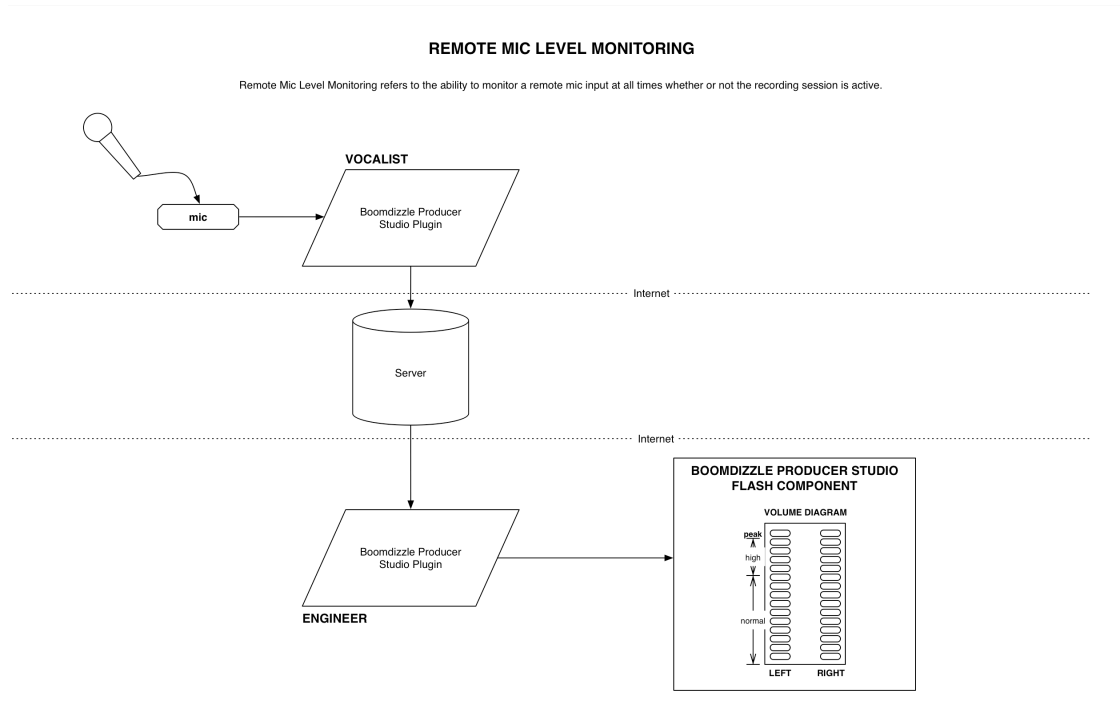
REMOTE MIC LEVEL MONITORING

Remote Mic Level Monitoring refers to the ability to monitor a remote mic input at all times whether or not the recording session is active.

VOCALIST

mic

Boomdizzle Producer Studio Plugin

Internet

Server

Internet

Boomdizzle Producer Studio Plugin

ENGINEER

BOOMDIZZLE PRODUCER STUDIO FLASH COMPONENT

VOLUME DIAGRAM

peak

high

normal

LEFT

RIGHT